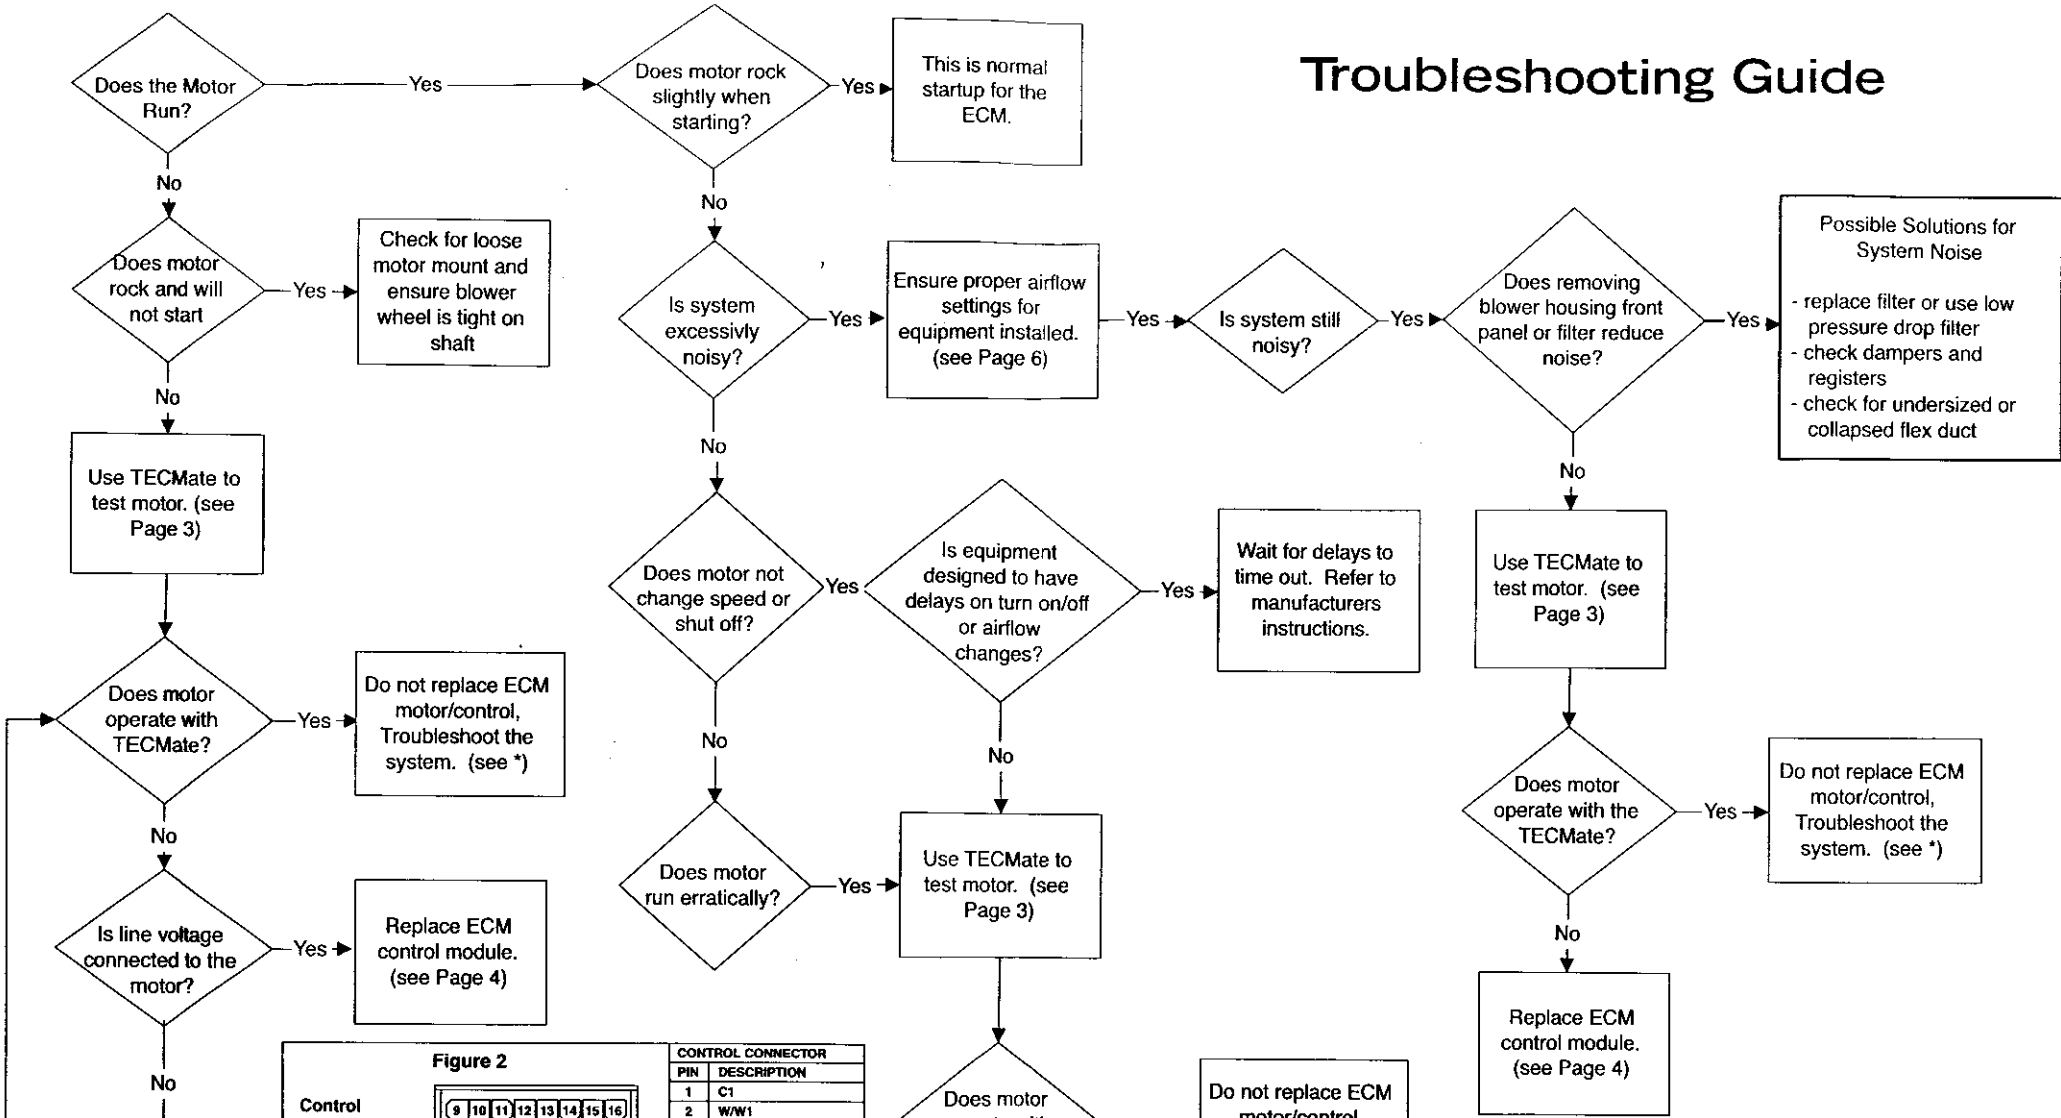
Troubleshooting Guide

Does the Motor Run?

Yes

No

Does motor rock slightly when starting?

Yes

This is normal startup for the ECM.

No

Does motor rock and will not start

Yes

Check for loose motor mount and ensure blower wheel is tight on shaft

No

Use TECMate to test motor. (see Page 3)

Is system excessivly noisy?

Yes

Ensure proper airflow settings for equipment installed. (see Page 6)

Yes

Is system still noisy?

Yes

Does removing blower housing front panel or filter reduce noise?

Yes

Possible Solutions for System Noise

- replace filter or use low pressure drop filter
- check dampers and registers
- check for undersized or collapsed flex duct

No

No

Does motor not change speed or shut off?

Yes

Is equipment designed to have delays on turn on/off or airflow changes?

Yes

Wait for delays to time out. Refer to manufacturers instructions.

Use TECMate to test motor. (see Page 3)

Does motor operate with TECMate?

Yes

Do not replace ECM motor/control, Troubleshoot the system. (see *)

No

No

No

Does motor operate with the TECMate?

Yes

Do not replace ECM motor/control, Troubleshoot the system. (see *)

No

Is line voltage connected to the motor?

Yes

Replace ECM control module. (see Page 4)

Does motor run erratically?

Yes

Use TECMate to test motor. (see Page 3)

Replace ECM control module. (see Page 4)

No

Figure 2

Control

9 10 11 12 13 14 15 16

| CONTROL CONNECTOR | |
|---|---|
| PIN | DESCRIPTION |
| 1 | C1 |
| 2 | W/W1 |

Does motor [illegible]

Do not replace ECM motor/control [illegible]